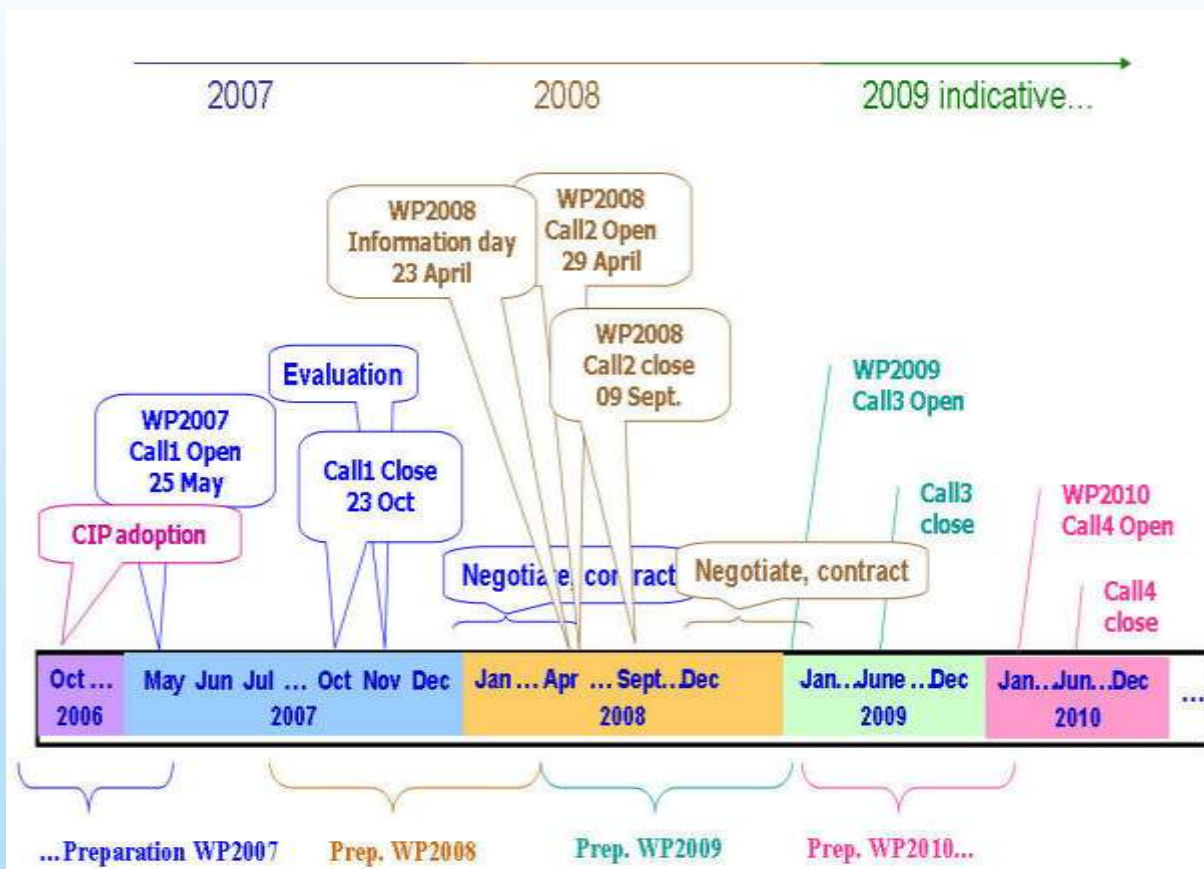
2007 2008 2009 indicative...

WP2008 Information day 23 April

WP2008 Call2 Open 29 April

WP2008 Call2 close 09 Sept.

Evaluation

WP2007 Call1 Open 25 May

Call1 Close 23 Oct

CIP adoption

WP2009 Call3 Open

Call3 close

WP2010 Call4 Open

Call4 close

Negotiate, contract

Negotiate, contract

| Oct ... 2006 | May Jun Jul ... Oct Nov Dec 2007 | Jan ... Apr ... Sept...Dec 2008 | Jan...June ...Dec 2009 | Jan...Jun...Dec 2010 | ... |
|---|---|---|---|---|---|

...Preparation WP2007 Prep. WP2008 Prep. WP2009 Prep. WP2010...